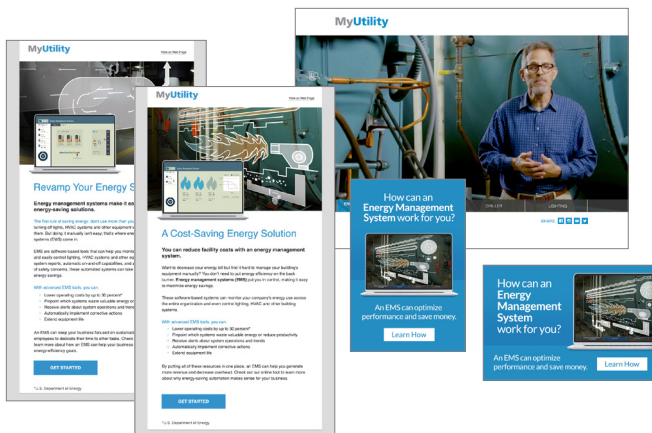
MyUtility

View on Web Page

Revamp Your Energy S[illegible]

Energy management systems make it eas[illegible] energy-saving solutions.

GET STARTED

MyUtility

View on Web Page

A Cost-Saving Energy Solution

You can reduce facility costs with an energy management system.

With advanced EMS tools, you can:
Lower operating costs by up to 30 percent*
Pinpoint which systems waste valuable energy or hinder productivity
Receive alerts about system operations and trends
Automatically implement corrective actions
Extend equipment life

GET STARTED

*U.S. Department of Energy

MyUtility

CHILLER

LIGHTING

SHARE

How can an Energy Management System work for you?

An EMS can optimize performance and save money.

Learn How

How can an Energy Management System work for you?

An EMS can optimize performance and save money.

Learn How